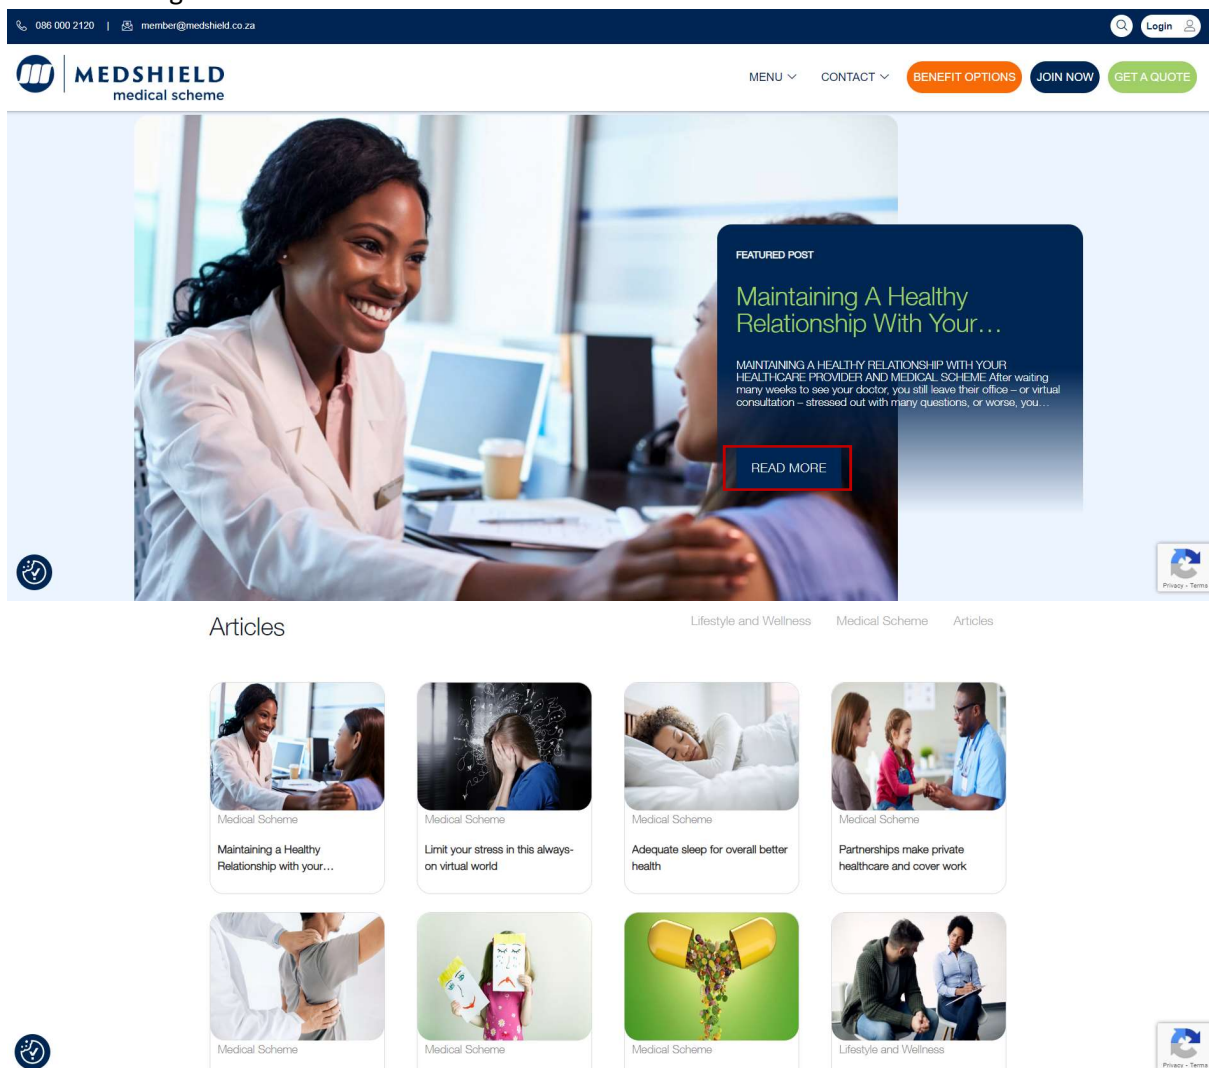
086 000 2120 | member@medshield.co.za

Login

MEDSHIELD medical scheme

MENU CONTACT BENEFIT OPTIONS JOIN NOW GET A QUOTE

FEATURED POST

Maintaining A Healthy Relationship With Your…

MAINTAINING A HEALTHY RELATIONSHIP WITH YOUR HEALTHCARE PROVIDER AND MEDICAL SCHEME After waiting many weeks to see your doctor, you still leave their office – or virtual consultation – stressed out with many questions, or worse, you…

READ MORE

Privacy - Terms

Articles

Lifestyle and Wellness Medical Scheme Articles

Medical Scheme
Maintaining a Healthy Relationship with your…

Medical Scheme
Limit your stress in this always-on virtual world

Medical Scheme
Adequate sleep for overall better health

Medical Scheme
Partnerships make private healthcare and cover work

Medical Scheme

Medical Scheme

Medical Scheme

Lifestyle and Wellness

Privacy - Terms